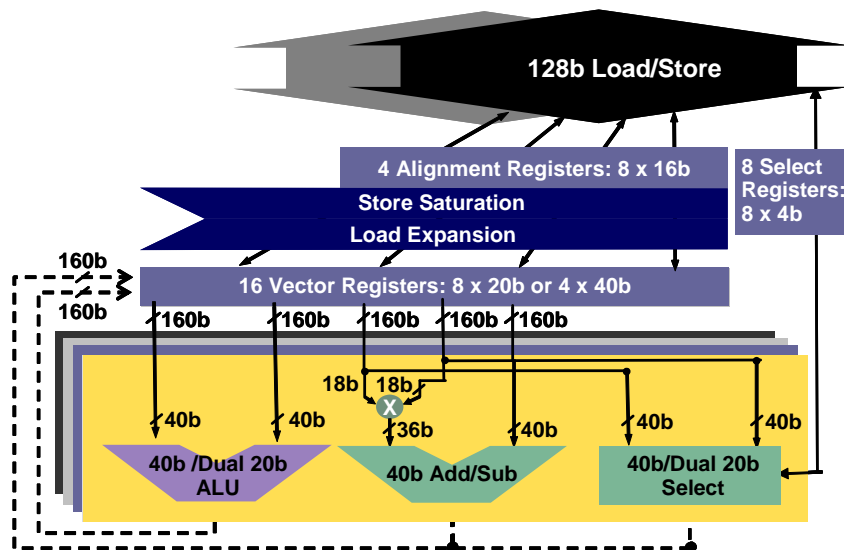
128b Load/Store

4 Alignment Registers: 8 x 16b

8 Select Registers: 8 x 4b

Store Saturation

Load Expansion

160b

160b

16 Vector Registers: 8 x 20b or 4 x 40b

160b

160b

160b

160b

160b

18b

18b

X

40b

40b

36b

40b

40b

40b

40b /Dual 20b ALU

40b Add/Sub

40b/Dual 20b Select